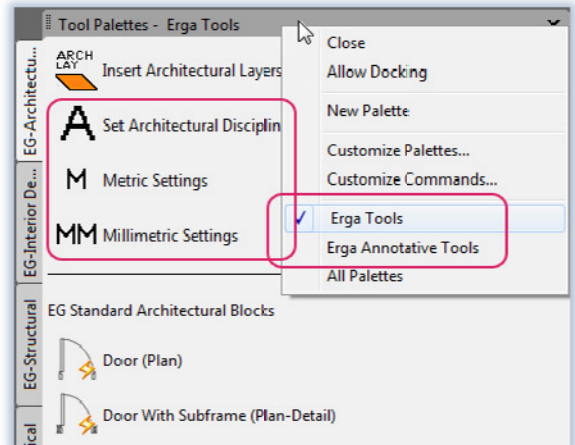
Tool Palettes - Erga Tools

EG-Architectu...
EG-Interior De...
EG-Structural
ical

ARCH LAY Insert Architectural Layers

A Set Architectural Disciplin

M Metric Settings

MM Millimetric Settings

EG Standard Architectural Blocks

Door (Plan)

Door With Subframe (Plan-Detail)

Close
Allow Docking
New Palette
Customize Palettes...
Customize Commands...
✓ Erga Tools
Erga Annotative Tools
All Palettes